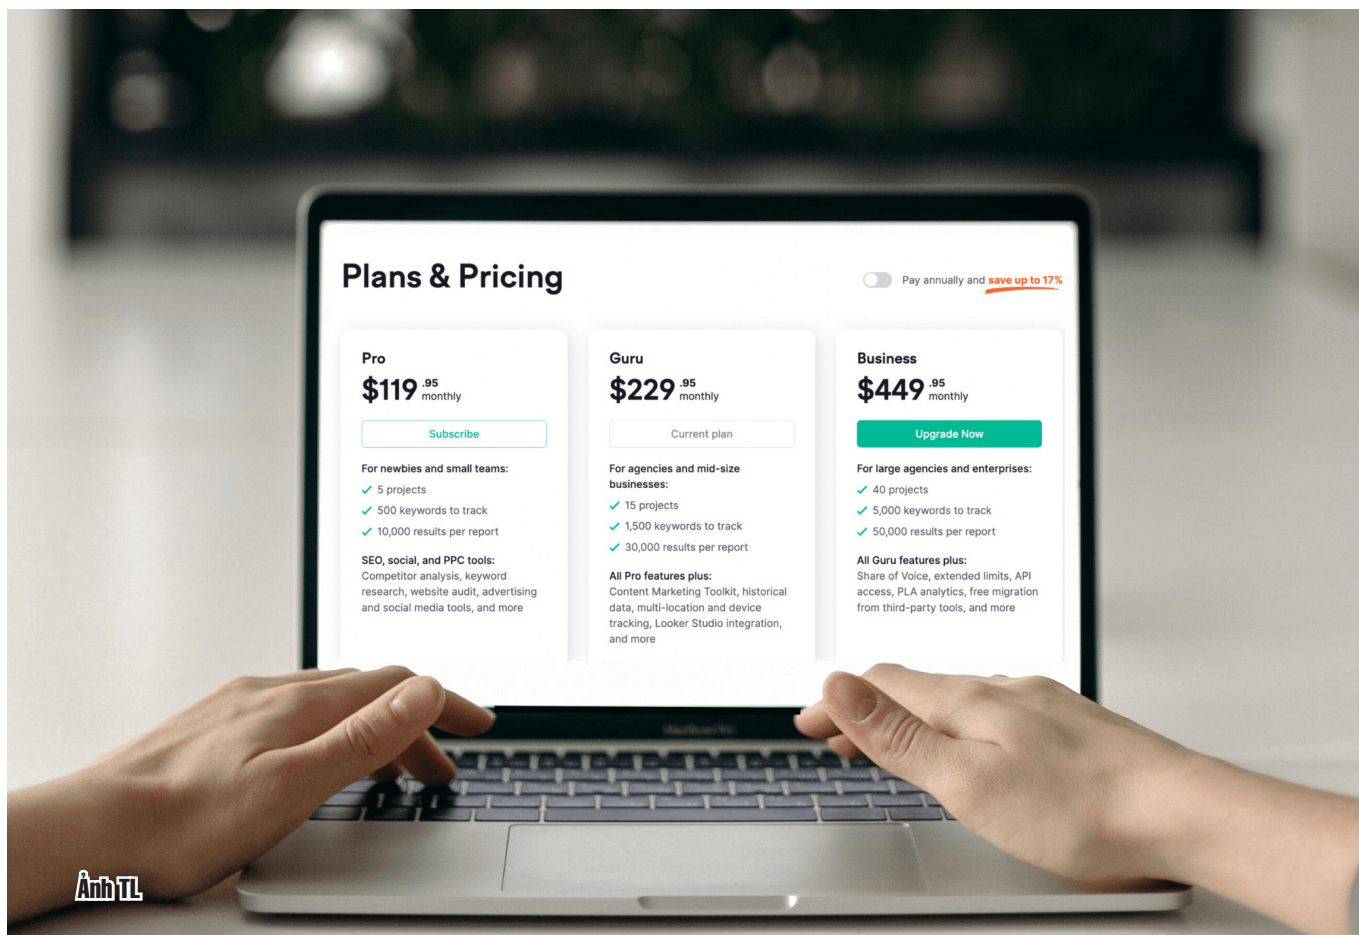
Plans & Pricing

Pay annually and save up to 17%

Pro
$119 .95 monthly
Subscribe
For newbies and small teams:
5 projects
500 keywords to track
10,000 results per report
SEO, social, and PPC tools:
Competitor analysis, keyword research, website audit, advertising and social media tools, and more

Guru
$229 .95 monthly
Current plan
For agencies and mid-size businesses:
15 projects
1,500 keywords to track
30,000 results per report
All Pro features plus:
Content Marketing Toolkit, historical data, multi-location and device tracking, Looker Studio integration, and more

Business
$449 .95 monthly
Upgrade Now
For large agencies and enterprises:
40 projects
5,000 keywords to track
50,000 results per report
All Guru features plus:
Share of Voice, extended limits, API access, PLA analytics, free migration from third-party tools, and more

Ảnh TL